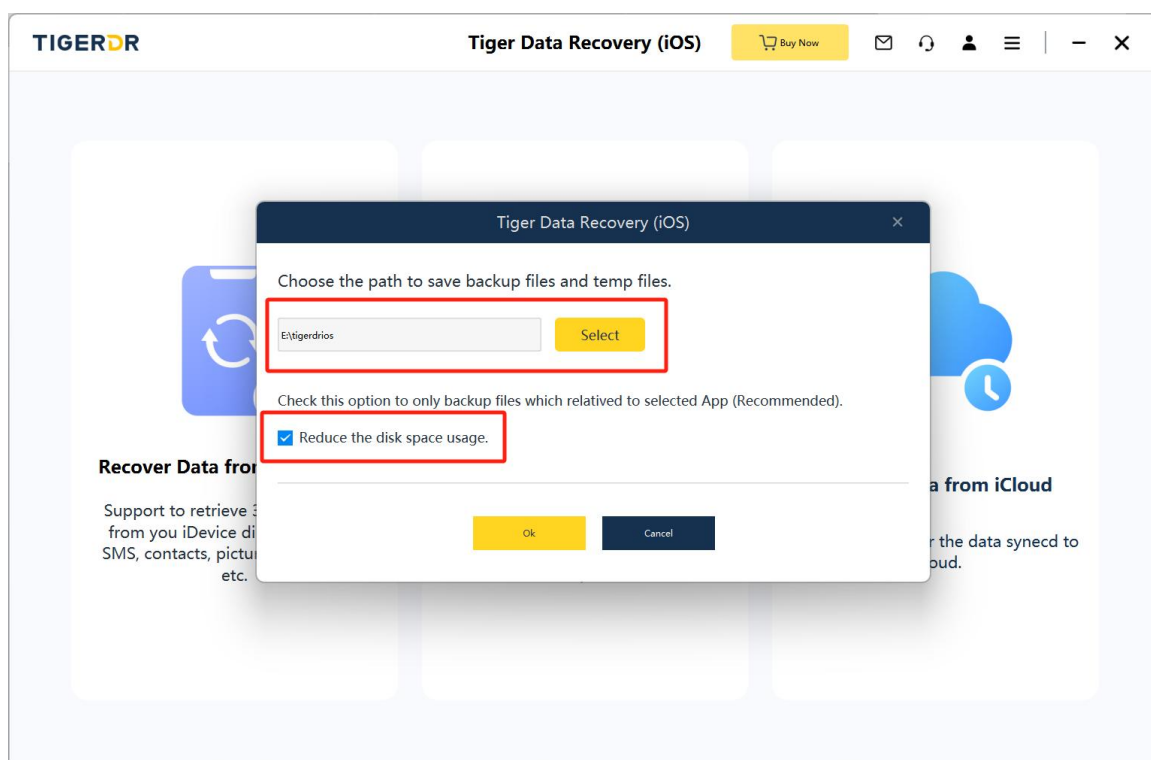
TIGERDR

Tiger Data Recovery (iOS)

Buy Now

Recover Data fro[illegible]

Support to retrieve 3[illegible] from you iDevice di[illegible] SMS, contacts, pictu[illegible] etc.

Tiger Data Recovery (iOS)

×

Choose the path to save backup files and temp files.

E:\tigerdrios

Select

Check this option to only backup files which relatived to selected App (Recommended).

Reduce the disk space usage.

Ok

Cancel

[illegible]a from iCloud

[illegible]r the data synecd to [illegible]oud.